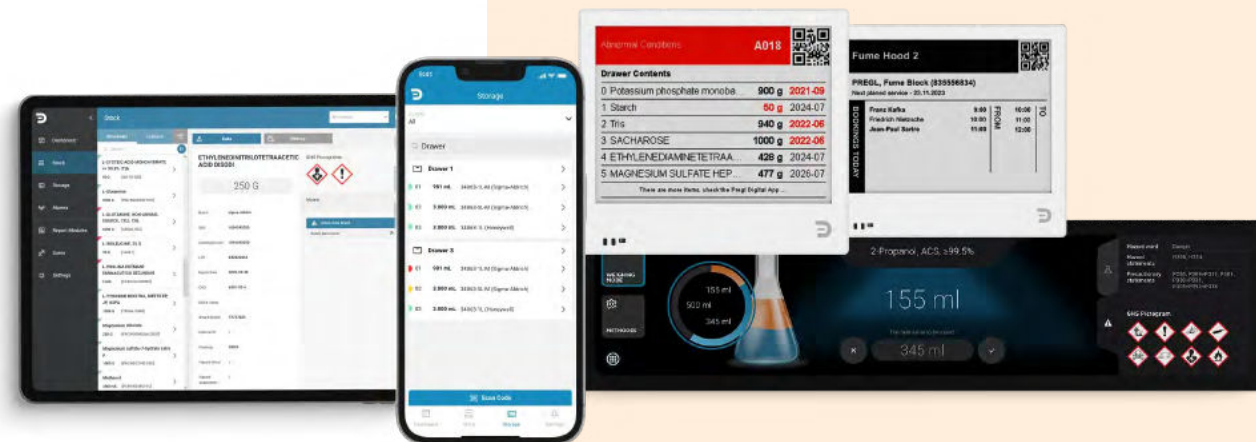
Stock

Dashboard

Stock

Storage

Alarms

Report Module

Users

Settings

ETHYLENEDIAMINETETRAACETIC ACID DISODI

250 G

GHS Pictograms

Storage

Drawer

Drawer 1

E1 100 mL

E2 2.000 mL

E3 2.000 mL

Drawer 3

E1 100 mL

E2 2.000 mL

E3 2.000 mL

Scan Code

Abnormal Conditions A018

Drawer Contents

| | | |
|---|---|---|
| 0 Potassium phosphate monoba... | 900 g | 2021-09 |
| 1 Starch | 50 g | 2024-07 |
| 2 Tris | 940 g | 2022-06 |
| 3 SACHAROSE | 1000 g | 2022-06 |
| 4 ETHYLENEDIAMINETETRAA... | 428 g | 2024-07 |
| 5 MAGNESIUM SULFATE HEP... | 477 g | 2026-07 |

There are more items, check the Pregl Digital App ...

Fume Hood 2

PREGL, Fume Block (835556834)

Next planned service - 20.11.2023

BOOKINGS TODAY

| | FROM | TO |
|---|---|---|
| Franz Kafka | 9:00 | 10:00 |
| Friedrich Nietzsche | 10:00 | 11:00 |
| Jean-Paul Sartre | 11:00 | 12:00 |

2-Propanol, ACS, ≥99.5%

WEIGHING MODE

155 ml

500 ml

345 ml

155 ml

345 ml

GHS Pictogram